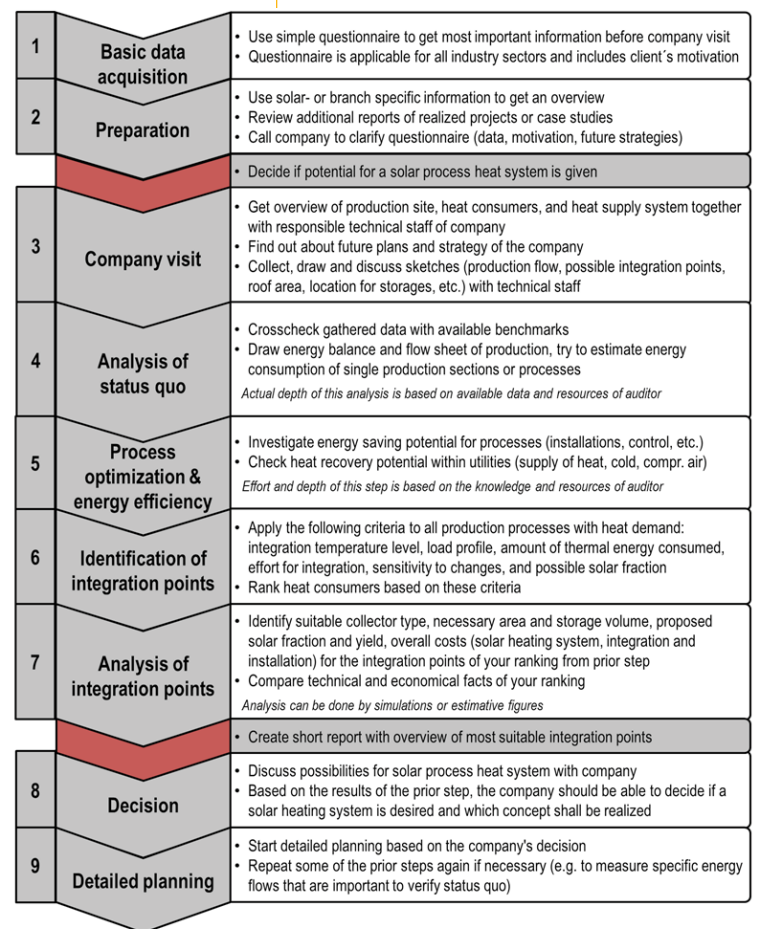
1 Basic data acquisition
• Use simple questionnaire to get most important information before company visit
• Questionnaire is applicable for all industry sectors and includes client´s motivation

2 Preparation
• Use solar- or branch specific information to get an overview
• Review additional reports of realized projects or case studies
• Call company to clarify questionnaire (data, motivation, future strategies)

• Decide if potential for a solar process heat system is given

3 Company visit
• Get overview of production site, heat consumers, and heat supply system together with responsible technical staff of company
• Find out about future plans and strategy of the company
• Collect, draw and discuss sketches (production flow, possible integration points, roof area, location for storages, etc.) with technical staff

4 Analysis of status quo
• Crosscheck gathered data with available benchmarks
• Draw energy balance and flow sheet of production, try to estimate energy consumption of single production sections or processes
Actual depth of this analysis is based on available data and resources of auditor

5 Process optimization & energy efficiency
• Investigate energy saving potential for processes (installations, control, etc.)
• Check heat recovery potential within utilities (supply of heat, cold, compr. air)
Effort and depth of this step is based on the knowledge and resources of auditor

6 Identification of integration points
• Apply the following criteria to all production processes with heat demand: integration temperature level, load profile, amount of thermal energy consumed, effort for integration, sensitivity to changes, and possible solar fraction
• Rank heat consumers based on these criteria

7 Analysis of integration points
• Identify suitable collector type, necessary area and storage volume, proposed solar fraction and yield, overall costs (solar heating system, integration and installation) for the integration points of your ranking from prior step
• Compare technical and economical facts of your ranking
Analysis can be done by simulations or estimative figures

• Create short report with overview of most suitable integration points

8 Decision
• Discuss possibilities for solar process heat system with company
• Based on the results of the prior step, the company should be able to decide if a solar heating system is desired and which concept shall be realized

9 Detailed planning
• Start detailed planning based on the company's decision
• Repeat some of the prior steps again if necessary (e.g. to measure specific energy flows that are important to verify status quo)